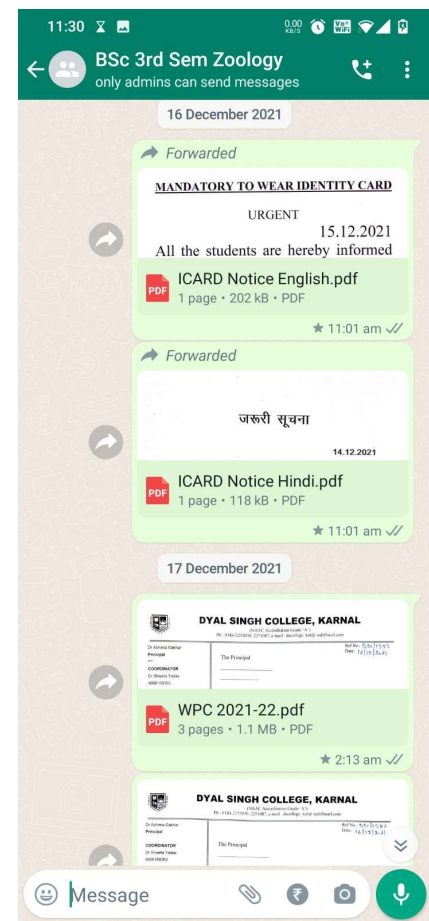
11:30

0.00 KB/S

Vo WiFi

BSc 3rd Sem Zoology
only admins can send messages

16 December 2021

Forwarded

MANDATORY TO WEAR IDENTITY CARD

URGENT

15.12.2021

All the students are hereby informed

PDF

ICARD Notice English.pdf
1 page • 202 kB • PDF

11:01 am

Forwarded

जरूरी सूचना

14.12.2021

PDF

ICARD Notice Hindi.pdf
1 page • 118 kB • PDF

11:01 am

17 December 2021

DYAL SINGH COLLEGE, KARNAL

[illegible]

Dr Ashima Gakhar
Principal

COORDINATOR
Dr Shweta Yadav

Ref No. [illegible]
Date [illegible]

The Principal

PDF

WPC 2021-22.pdf
3 pages • 1.1 MB • PDF

2:13 am

DYAL SINGH COLLEGE, KARNAL

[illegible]

Dr Ashima Gakhar
Principal

COORDINATOR
Dr Shweta Yadav

Ref No. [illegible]
Date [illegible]

The Principal

Message